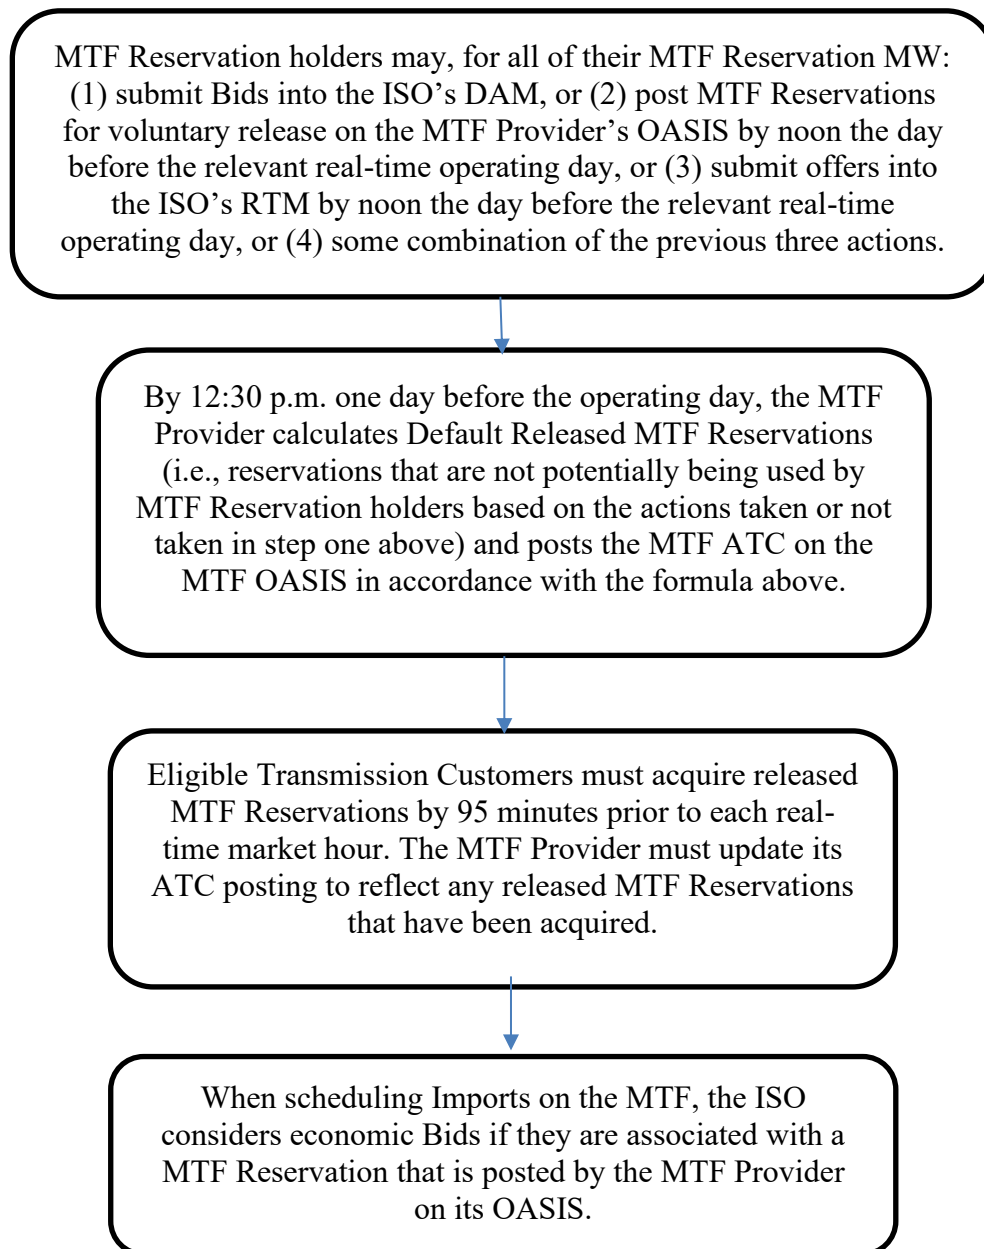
MTF Reservation holders may, for all of their MTF Reservation MW: (1) submit Bids into the ISO's DAM, or (2) post MTF Reservations for voluntary release on the MTF Provider's OASIS by noon the day before the relevant real-time operating day, or (3) submit offers into the ISO's RTM by noon the day before the relevant real-time operating day, or (4) some combination of the previous three actions.

By 12:30 p.m. one day before the operating day, the MTF Provider calculates Default Released MTF Reservations (i.e., reservations that are not potentially being used by MTF Reservation holders based on the actions taken or not taken in step one above) and posts the MTF ATC on the MTF OASIS in accordance with the formula above.

Eligible Transmission Customers must acquire released MTF Reservations by 95 minutes prior to each real-time market hour. The MTF Provider must update its ATC posting to reflect any released MTF Reservations that have been acquired.

When scheduling Imports on the MTF, the ISO considers economic Bids if they are associated with a MTF Reservation that is posted by the MTF Provider on its OASIS.